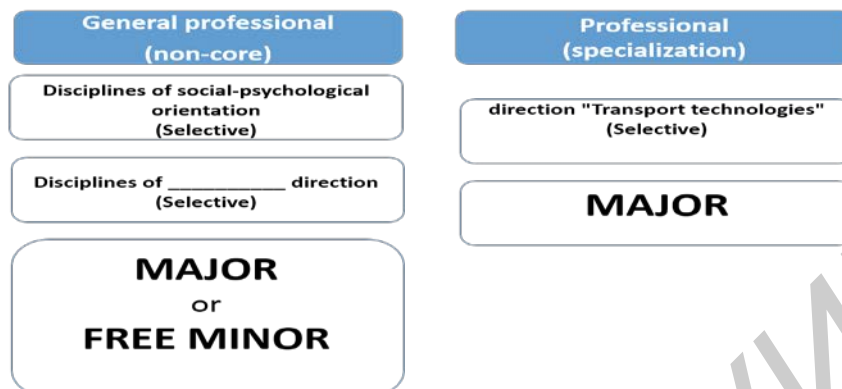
General professional (non-core)

Disciplines of social-psychological orientation (Selective)

Disciplines of ___________ direction (Selective)

MAJOR
or
FREE MINOR

Professional (specialization)

direction "Transport technologies" (Selective)

MAJOR